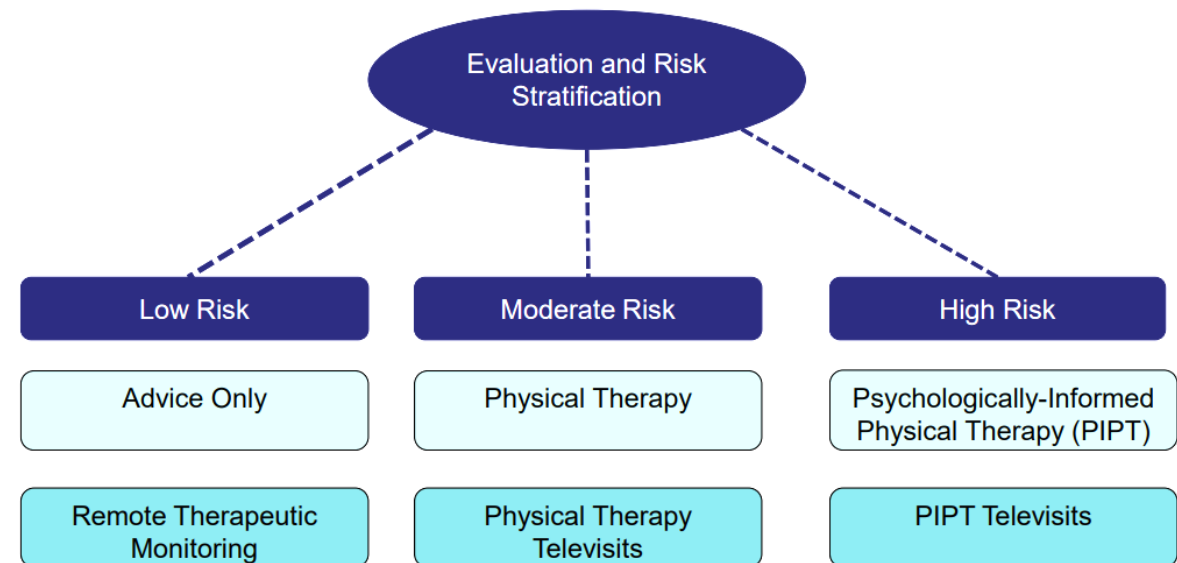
Evaluation and Risk Stratification

Low Risk

Moderate Risk

High Risk

Advice Only

Physical Therapy

Psychologically-Informed Physical Therapy (PIPT)

Remote Therapeutic Monitoring

Physical Therapy Televisits

PIPT Televisits